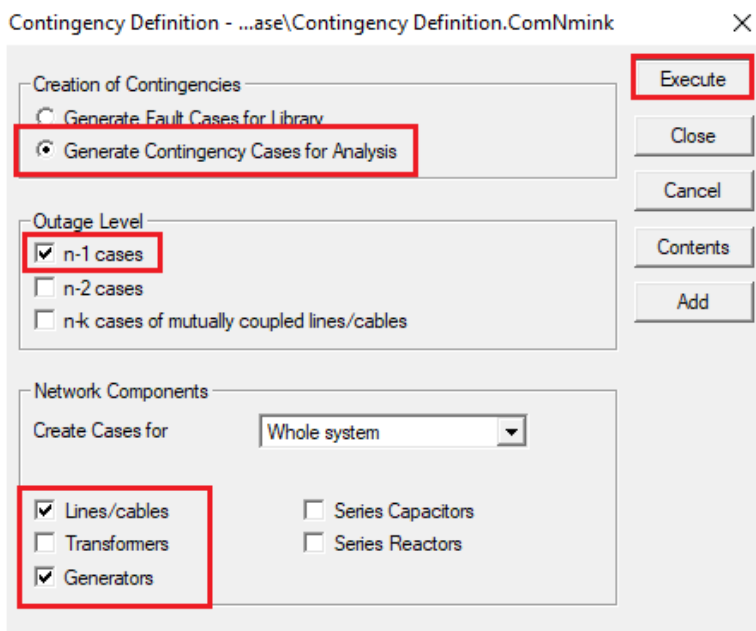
Contingency Definition - ...ase\Contingency Definition.ComNmink

Creation of Contingencies

Generate Fault Cases for Library

Generate Contingency Cases for Analysis

Outage Level

n-1 cases

n-2 cases

n-k cases of mutually coupled lines/cables

Network Components

Create Cases for

Whole system

Lines/cables

Transformers

Generators

Series Capacitors

Series Reactors

Execute

Close

Cancel

Contents

Add